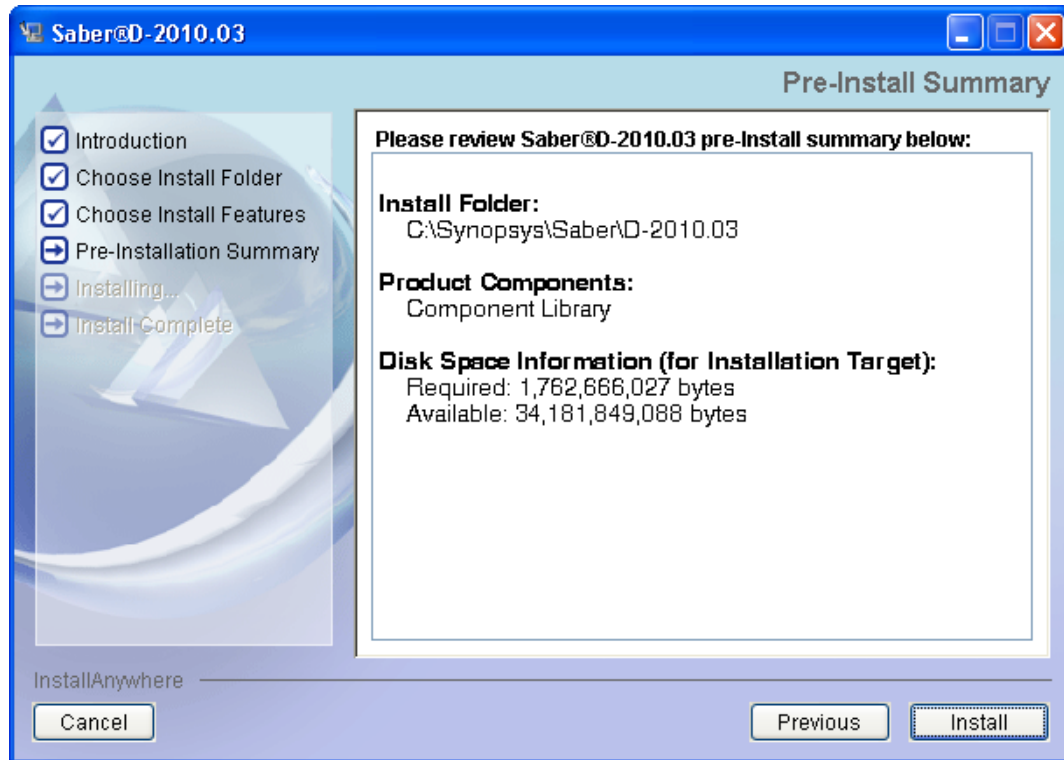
Saber®D-2010.03

Pre-Install Summary

Introduction
Choose Install Folder
Choose Install Features
Pre-Installation Summary
Installing...
Install Complete

Please review Saber®D-2010.03 pre-Install summary below:

Install Folder:
C:\Synopsys\Saber\D-2010.03

Product Components:
Component Library

Disk Space Information (for Installation Target):
Required: 1,762,666,027 bytes
Available: 34,181,849,088 bytes

InstallAnywhere

Cancel

Previous

Install